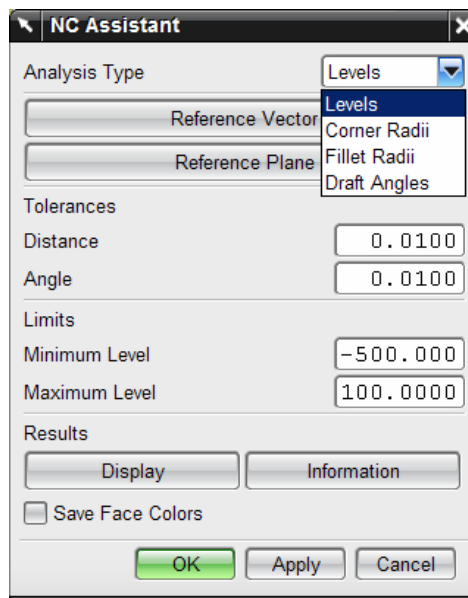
NC Assistant

Analysis Type
Levels
Levels
Corner Radii
Fillet Radii
Draft Angles
Reference Vector
Reference Plane

Tolerances
Distance 0.0100
Angle 0.0100

Limits
Minimum Level -500.000
Maximum Level 100.0000

Results
Display
Information
Save Face Colors

OK
Apply
Cancel